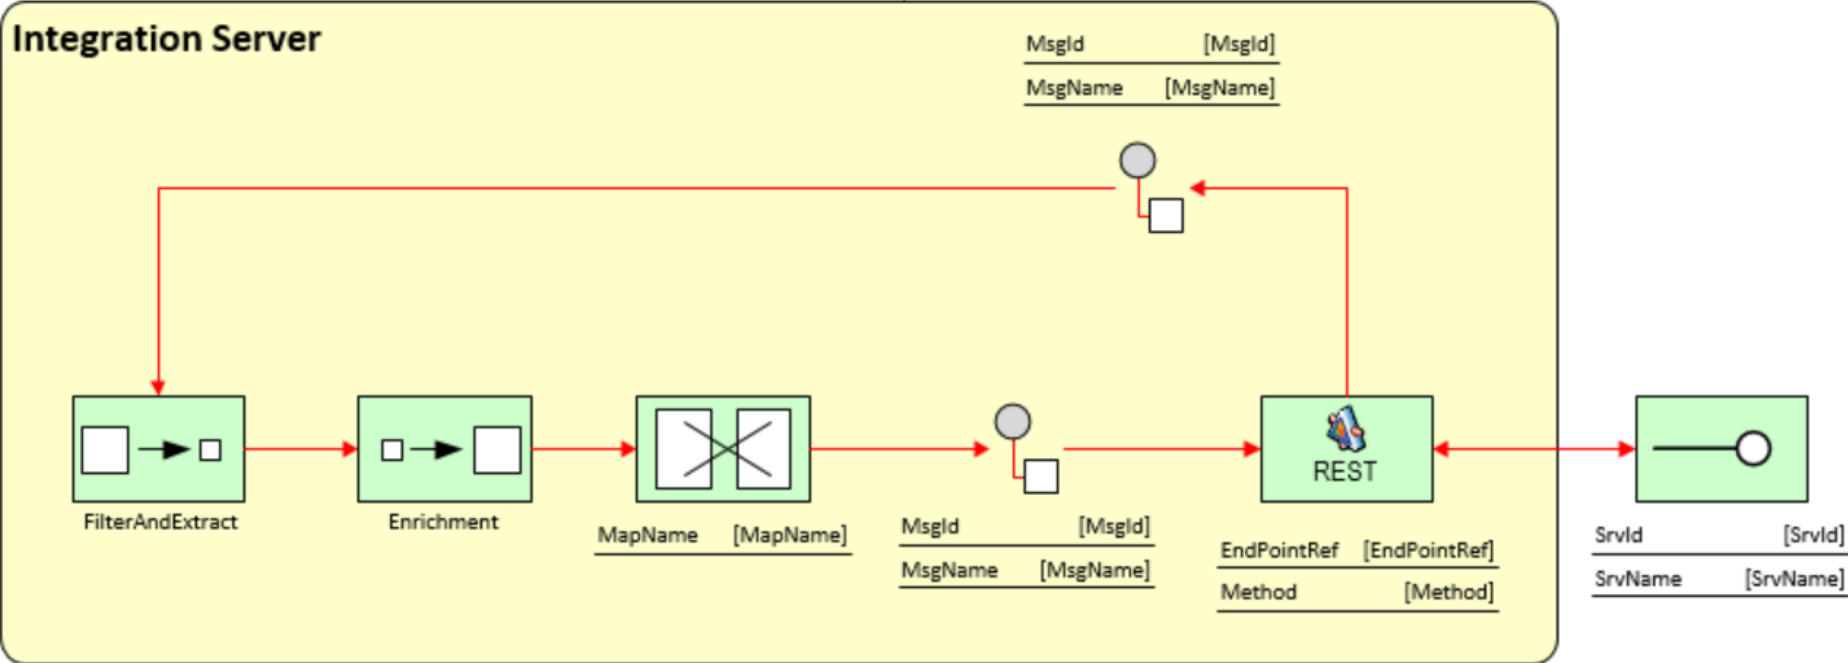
Integration Server

| MsgId | [MsgId] |
|---|---|
| MsgName | [MsgName] |

FilterAndExtract

Enrichment

| MapName | [MapName] |
|---|---|

| MsgId | [MsgId] |
|---|---|
| MsgName | [MsgName] |

REST

| EndPointRef | [EndPointRef] |
|---|---|
| Method | [Method] |

| SrvId | [SrvId] |
|---|---|
| SrvName | [SrvName] |